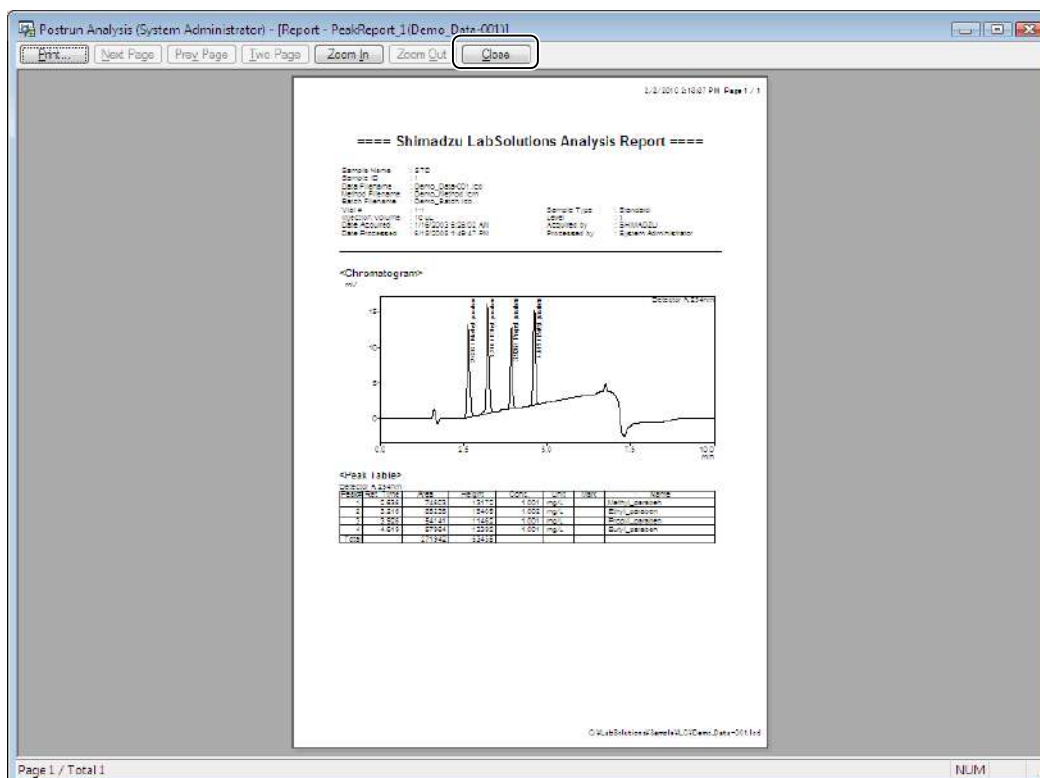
Postrun Analysis (System Administrator) - [Report - PeakReport_1(Demo_Data-001)]

Print... Next Page Prev Page Two Page Zoom In Zoom Out Close

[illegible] Page 1 / 1

==== Shimadzu LabSolutions Analysis Report ====

Sample Name : STD
Sample ID : 1
Data Filename : Demo_Data001.lcd
Method Filename : Demo_Method.lcm
Batch Filename : Demo_Batch.lcb
Vial # : 1-1
Injection Volume : 10 uL
Date Acquired : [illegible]
Date Processed : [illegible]

Sample Type : Standard
Level : 1
Acquired by : SHIMADZU
Processed by : System Administrator

<Chromatogram>
mV

Detector A 254nm

Methyl_paraben
Ethyl_paraben
Propyl_paraben
Butyl_paraben

15
10
5
0
0.0 2.5 5.0 7.5 10.0 min

<Peak Table>
Detector A 254nm

| Peak# | Ret. Time | Area | Height | Conc. | Unit | Mark | Name |
|---|---|---|---|---|---|---|---|
| 1 | 2.633 | 74603 | 13170 | 1.001 | mg/L | | Methyl_paraben |
| 2 | 3.216 | 65226 | 13405 | 1.002 | mg/L | | Ethyl_paraben |
| 3 | 3.926 | 54141 | 11452 | 1.001 | mg/L | | Propyl_paraben |
| 4 | 4.619 | 57954 | 12392 | 1.001 | mg/L | | Butyl_paraben |
| Total | | 271924 | 50419 | | | | |

C:\LabSolutions\Sample\LC\Demo_Data-001.lcd

Page 1 / Total 1

NUM